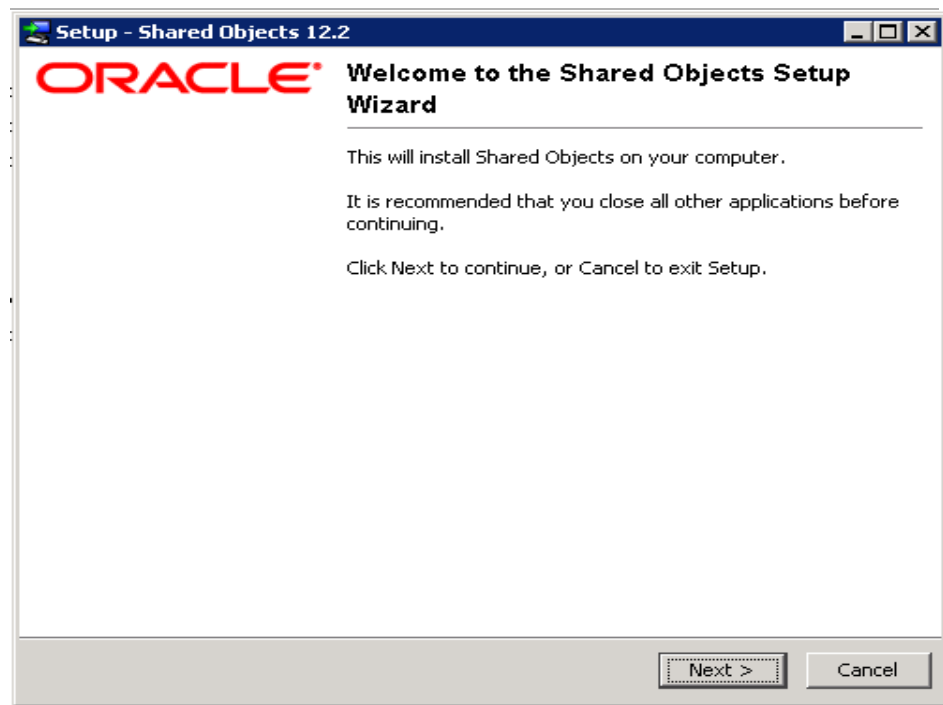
Setup - Shared Objects 12.2

ORACLE

Welcome to the Shared Objects Setup Wizard

This will install Shared Objects on your computer.

It is recommended that you close all other applications before continuing.

Click Next to continue, or Cancel to exit Setup.

Next >

Cancel